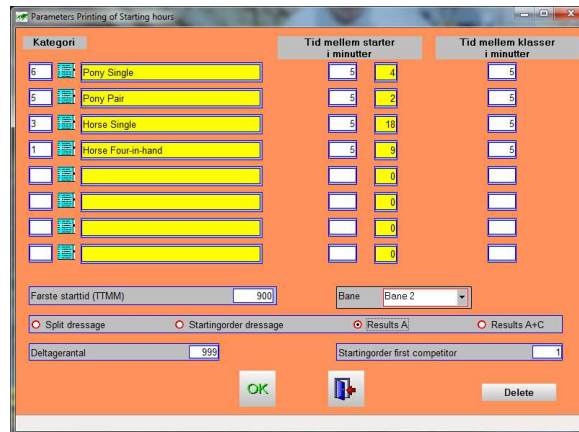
Parameters Printing of Starting hours

Kategori

Tid mellem starter i minutter

Tid mellem klasser i minutter

| | | | | |
|---|---|---|---|---|
| 6 | Pony Single | 5 | 4 | 5 |
| 5 | Pony Pair | 5 | 2 | 5 |
| 3 | Horse Single | 5 | 18 | 5 |
| 1 | Horse Four-in-hand | 5 | 9 | 5 |
| | | | 0 | |
| | | | 0 | |
| | | | 0 | |
| | | | 0 | |

Første starttid (TTMM) 900

Bane Bane 2

Split dressage
Startingorder dressage
Results A
Results A+C

Deltagerantal 999

Startingorder first competitor 1

OK

Delete